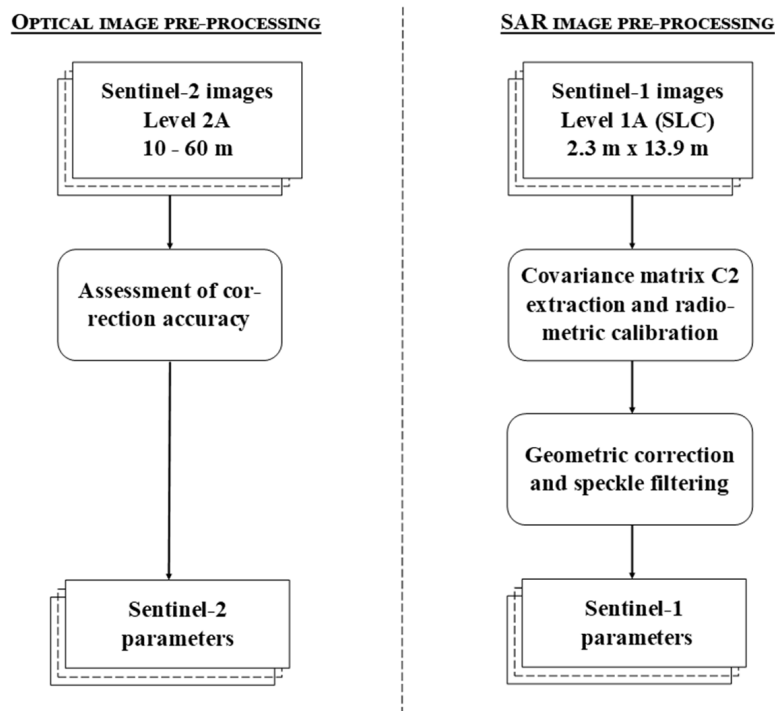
OPTICAL IMAGE PRE-PROCESSING

Sentinel-2 images
Level 2A
10 - 60 m

Assessment of correction accuracy

Sentinel-2 parameters

SAR IMAGE PRE-PROCESSING

Sentinel-1 images
Level 1A (SLC)
2.3 m x 13.9 m

Covariance matrix C2 extraction and radiometric calibration

Geometric correction and speckle filtering

Sentinel-1 parameters